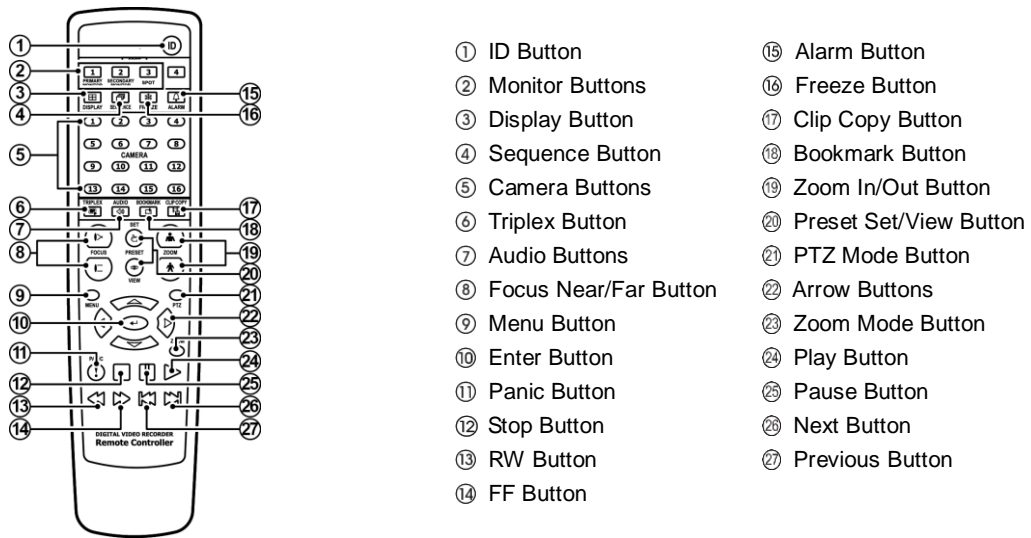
① ID
② 1 PRIMARY 2 SECONDARY 3 SPOT 4
③ DISPLAY SEQUENCE FREEZE ALARM ⑮
④ 1 2 3 4 ⑯
⑤ 5 6 7 8
CAMERA
9 10 11 12
13 14 15 16
⑥ TRIPLEX AUDIO BOOKMARK CLIP COPY ⑰
⑦ SET ⑱
⑧ FOCUS PRESET ZOOM ⑲
VIEW ⑳
⑨ MENU PTZ ㉑
⑩ ㉒
㉓
⑪ PANIC ㉔
⑫ ㉕
⑬ ㉖
⑭ ㉗
DIGITAL VIDEO RECORDER
Remote Controller

① ID Button
② Monitor Buttons
③ Display Button
④ Sequence Button
⑤ Camera Buttons
⑥ Triplex Button
⑦ Audio Buttons
⑧ Focus Near/Far Button
⑨ Menu Button
⑩ Enter Button
⑪ Panic Button
⑫ Stop Button
⑬ RW Button
⑭ FF Button

⑮ Alarm Button
⑯ Freeze Button
⑰ Clip Copy Button
⑱ Bookmark Button
⑲ Zoom In/Out Button
⑳ Preset Set/View Button
㉑ PTZ Mode Button
㉒ Arrow Buttons
㉓ Zoom Mode Button
㉔ Play Button
㉕ Pause Button
㉖ Next Button
㉗ Previous Button